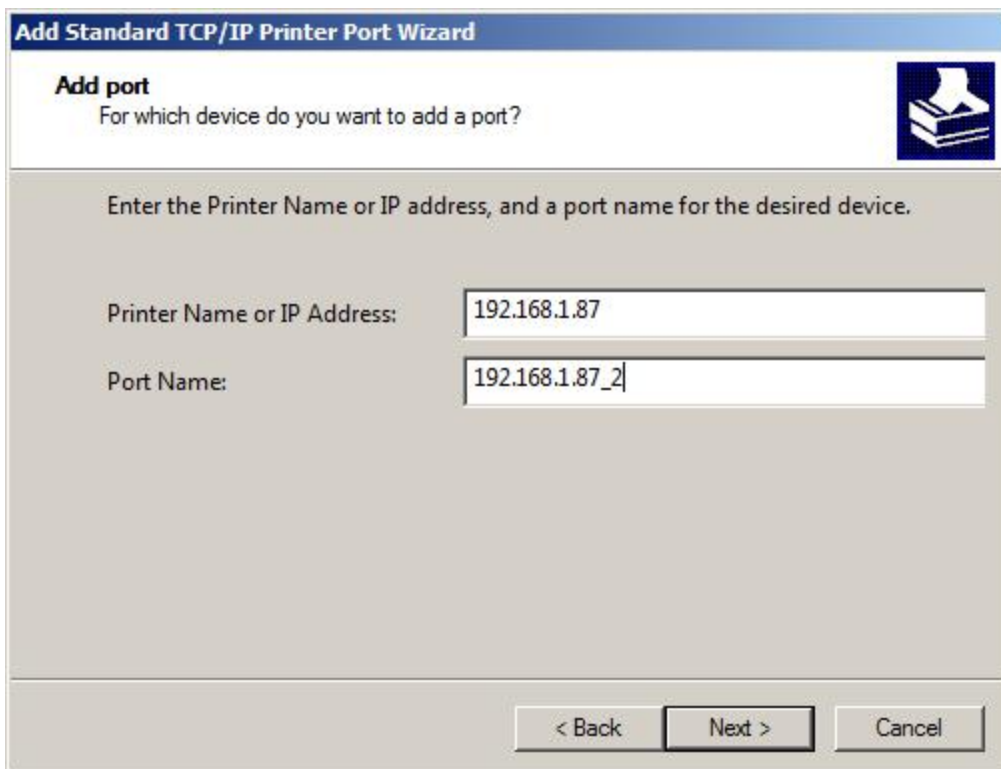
Add Standard TCP/IP Printer Port Wizard

Add port
For which device do you want to add a port?

Enter the Printer Name or IP address, and a port name for the desired device.

Printer Name or IP Address: 192.168.1.87

Port Name: 192.168.1.87_2

< Back | Next > | Cancel